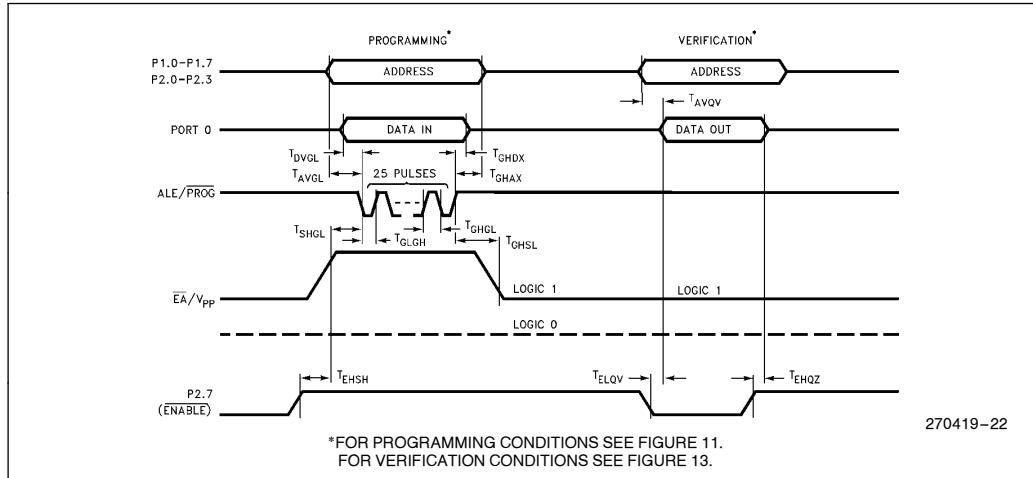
PROGRAMMING*

VERIFICATION*

P1.0–P1.7
P2.0–P2.3

ADDRESS

ADDRESS

$T_{AVQV}$

PORT 0

DATA IN

DATA OUT

$T_{DVGL}$

$T_{GHDX}$

$T_{AVGL}$

25 PULSES

$T_{GHAX}$

ALE/$\overline{PROG}$

$T_{SHGL}$

$T_{GHGL}$

$T_{GLGH}$

$T_{GHSL}$

$\overline{EA}/V_{PP}$

LOGIC 1

LOGIC 1

LOGIC 0

$T_{EHSH}$

$T_{ELQV}$

$T_{EHQZ}$

P2.7
($\overline{ENABLE}$)

270419–22

*FOR PROGRAMMING CONDITIONS SEE FIGURE 11.
FOR VERIFICATION CONDITIONS SEE FIGURE 13.